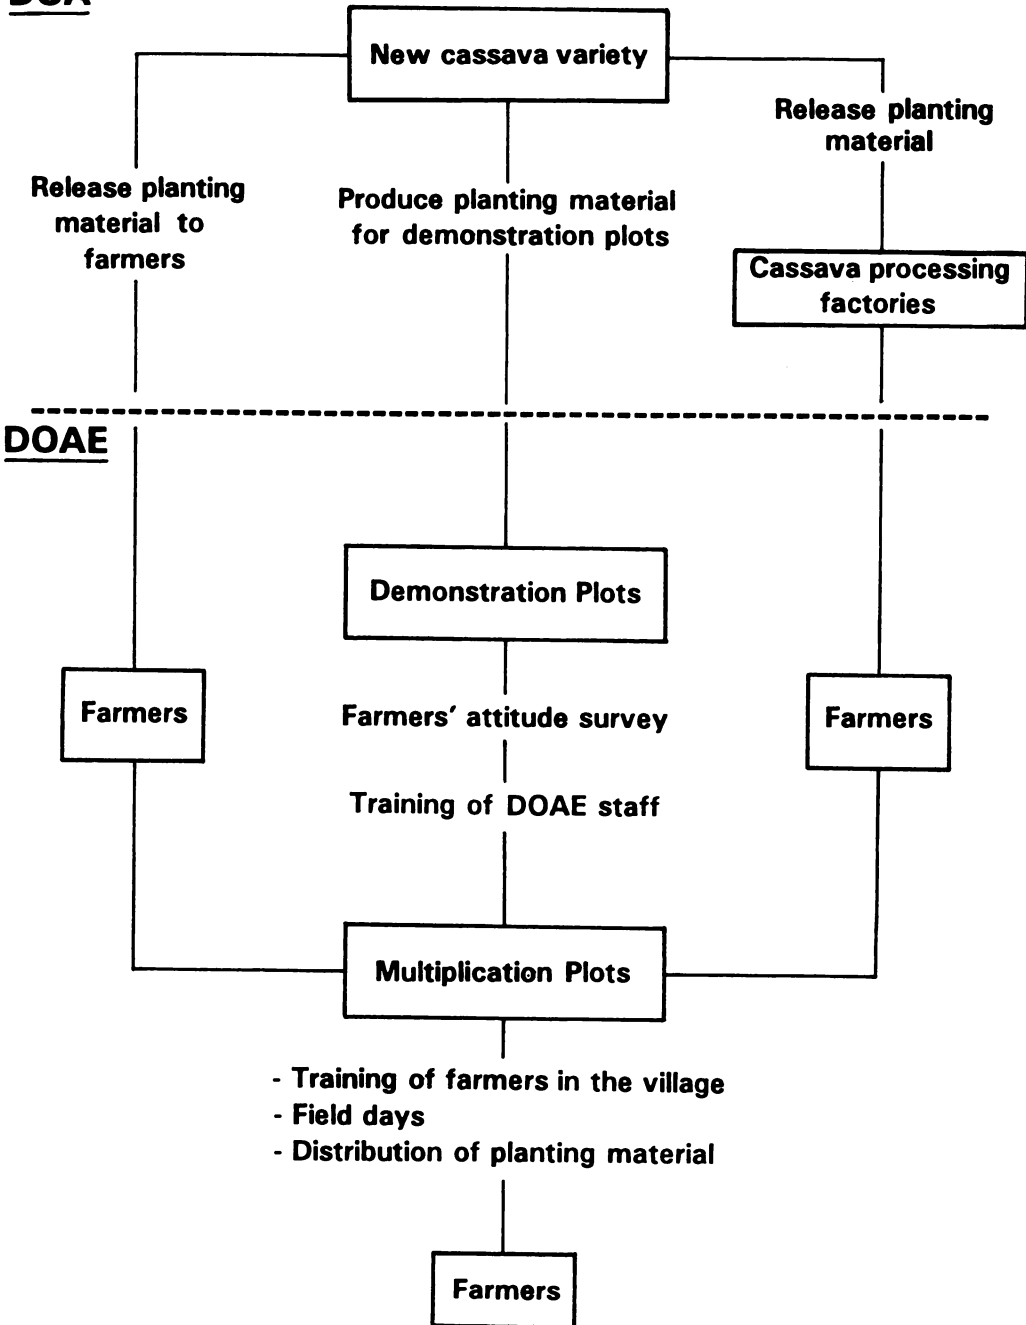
DOA

New cassava variety

Release planting material to farmers

Produce planting material for demonstration plots

Release planting material

Cassava processing factories

DOAE

Demonstration Plots

Farmers

Farmers' attitude survey

Farmers

Training of DOAE staff

Multiplication Plots

- Training of farmers in the village
- Field days
- Distribution of planting material

Farmers